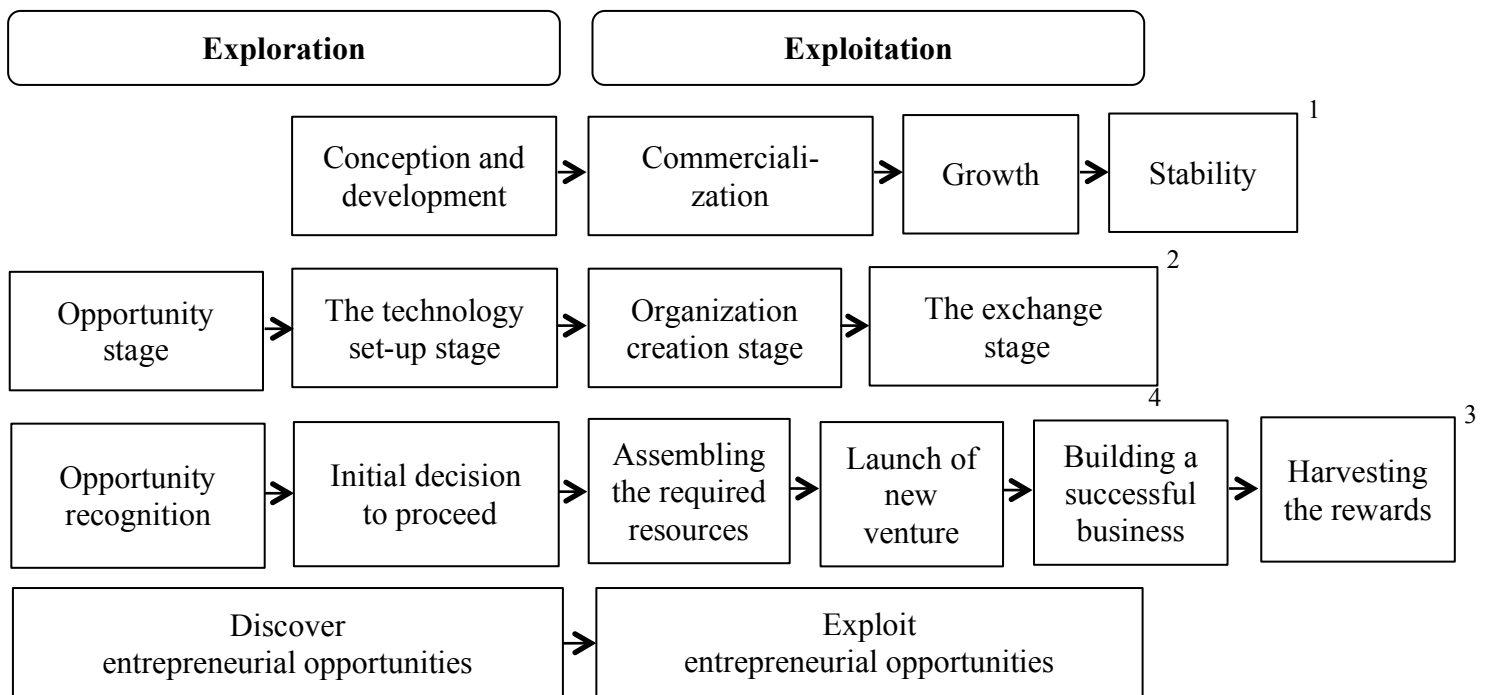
Exploration

Exploitation

Conception and development

Commercialization

Growth

Stability

1

Opportunity stage

The technology set-up stage

Organization creation stage

The exchange stage

2

4

Opportunity recognition

Initial decision to proceed

Assembling the required resources

Launch of new venture

Building a successful business

Harvesting the rewards

3

Discover entrepreneurial opportunities

Exploit entrepreneurial opportunities